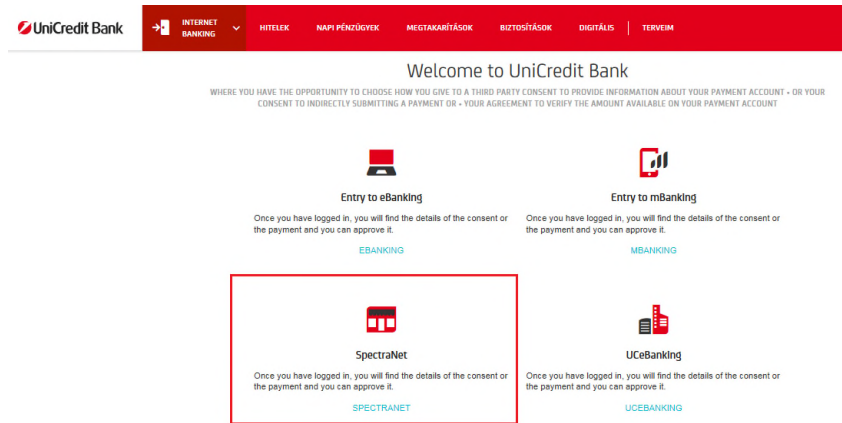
UniCredit Bank

INTERNET BANKING

HITELEK

NAPI PÉNZÜGYEK

MEGTAKARÍTÁSOK

BIZTOSÍTÁSOK

DIGITÁLIS

TERVEIM

Welcome to UniCredit Bank

WHERE YOU HAVE THE OPPORTUNITY TO CHOOSE HOW YOU GIVE TO A THIRD PARTY CONSENT TO PROVIDE INFORMATION ABOUT YOUR PAYMENT ACCOUNT • OR YOUR CONSENT TO INDIRECTLY SUBMITTING A PAYMENT OR • YOUR AGREEMENT TO VERIFY THE AMOUNT AVAILABLE ON YOUR PAYMENT ACCOUNT

Entry to eBanking

Once you have logged in, you will find the details of the consent or the payment and you can approve it.

EBANKING

Entry to mBanking

Once you have logged in, you will find the details of the consent or the payment and you can approve it.

MBANKING

SpectraNet

Once you have logged in, you will find the details of the consent or the payment and you can approve it.

SPECTRANET

UCeBanking

Once you have logged in, you will find the details of the consent or the payment and you can approve it.

UCEBANKING